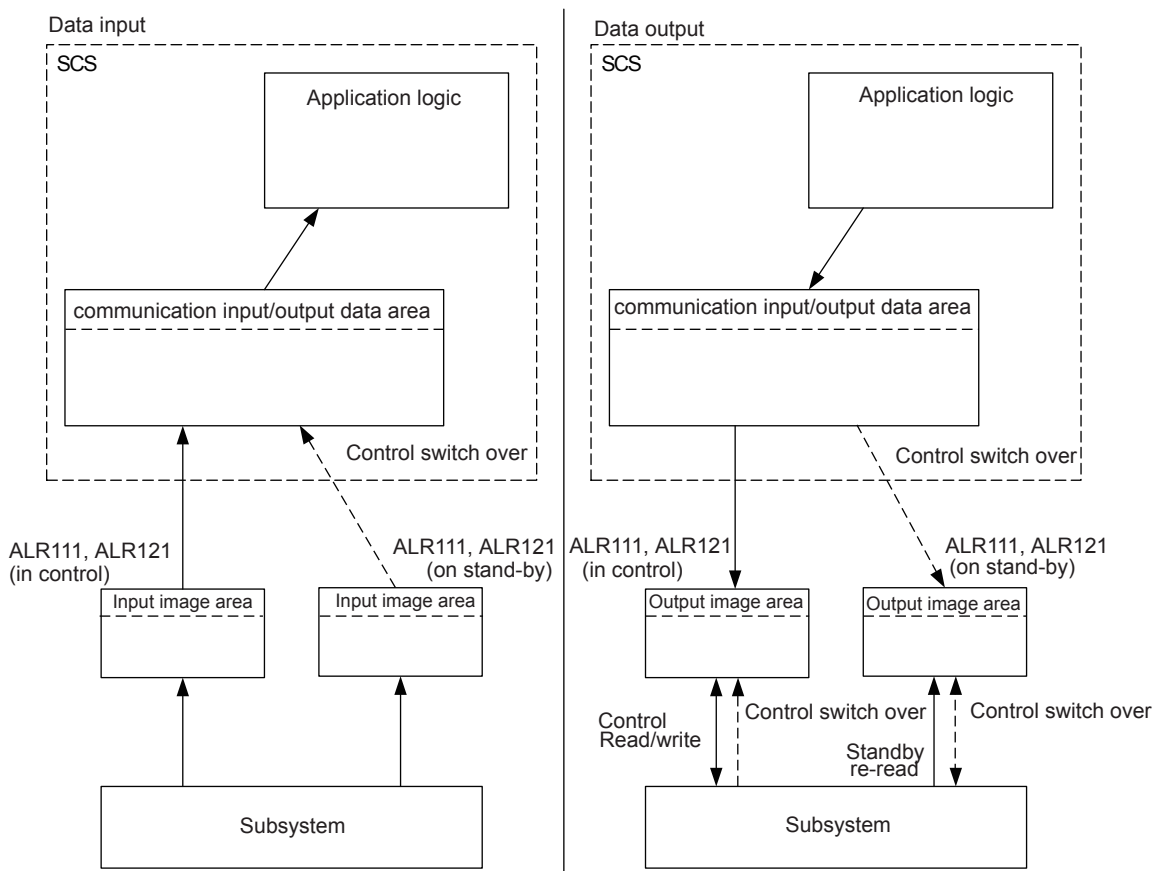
Data input

SCS

Application logic

communication input/output data area

Control switch over

ALR111, ALR121
(in control)

ALR111, ALR121
(on stand-by)

Input image area

Input image area

Subsystem

Data output

SCS

Application logic

communication input/output data area

Control switch over

ALR111, ALR121
(in control)

ALR111, ALR121
(on stand-by)

Output image area

Output image area

Control
Read/write

Control switch over

Standby
re-read

Control switch over

Subsystem